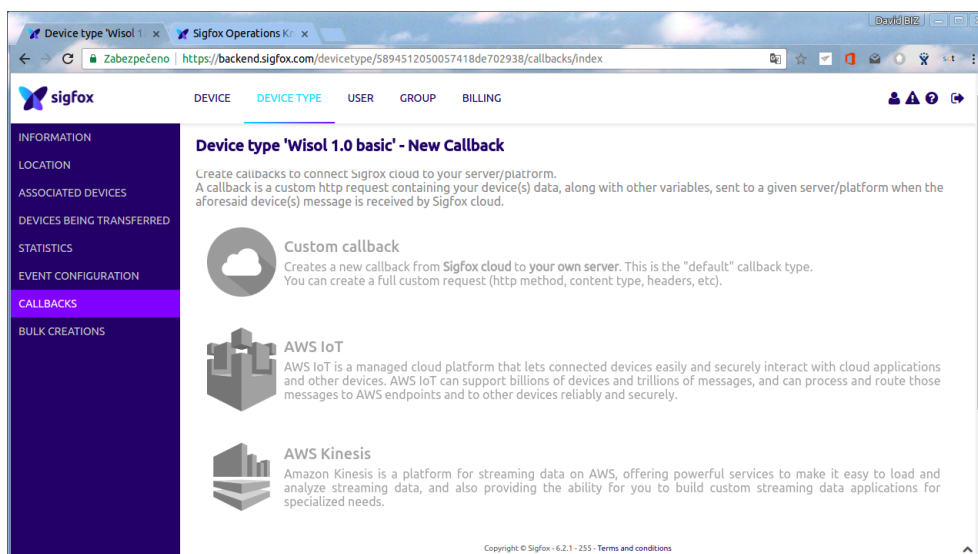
Device type 'Wisol 1 ×
Sigfox Operations Kr ×
David BIZ
Zabezpečeno | https://backend.sigfox.com/devicetype/5894512050057418de702938/callbacks/index

sigfox
DEVICE DEVICE TYPE USER GROUP BILLING

INFORMATION
LOCATION
ASSOCIATED DEVICES
DEVICES BEING TRANSFERRED
STATISTICS
EVENT CONFIGURATION
CALLBACKS
BULK CREATIONS

Device type 'Wisol 1.0 basic' - New Callback

Create callbacks to connect Sigfox cloud to your server/platform.
A callback is a custom http request containing your device(s) data, along with other variables, sent to a given server/platform when the aforesaid device(s) message is received by Sigfox cloud.

Custom callback
Creates a new callback from Sigfox cloud to your own server. This is the "default" callback type.
You can create a full custom request (http method, content type, headers, etc).

AWS IoT
AWS IoT is a managed cloud platform that lets connected devices easily and securely interact with cloud applications and other devices. AWS IoT can support billions of devices and trillions of messages, and can process and route those messages to AWS endpoints and to other devices reliably and securely.

AWS Kinesis
Amazon Kinesis is a platform for streaming data on AWS, offering powerful services to make it easy to load and analyze streaming data, and also providing the ability for you to build custom streaming data applications for specialized needs.

Copyright © Sigfox - 6.2.1 - 255 - Terms and conditions